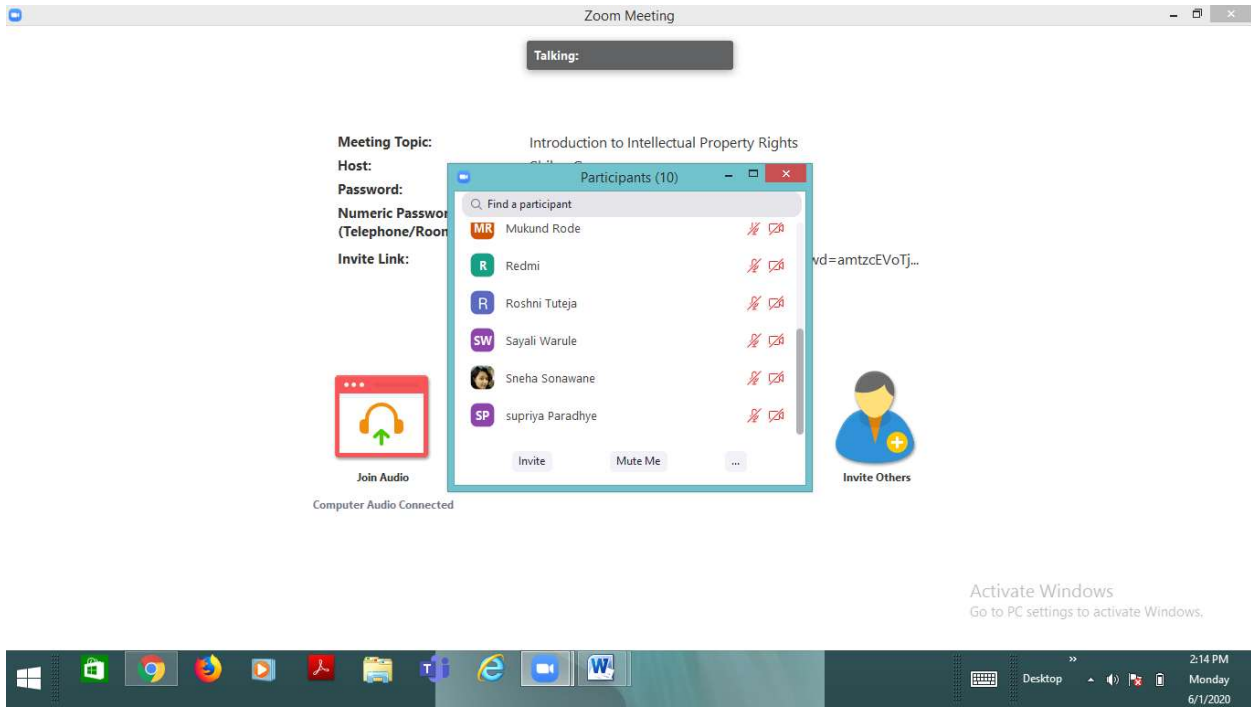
Zoom Meeting

Talking:

Meeting Topic: Introduction to Intellectual Property Rights
Host: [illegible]
Password:
Numeric Passwor
(Telephone/Roon
Invite Link: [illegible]wd=amtzcEVoTj...

Participants (10)

Find a participant

MR Mukund Rode
R Redmi
R Roshni Tuteja
SW Sayali Warule
Sneha Sonawane
SP supriya Paradhye

Invite
Mute Me
...

Join Audio
Computer Audio Connected

Invite Others

Activate Windows
Go to PC settings to activate Windows.

Desktop
2:14 PM
Monday
6/1/2020